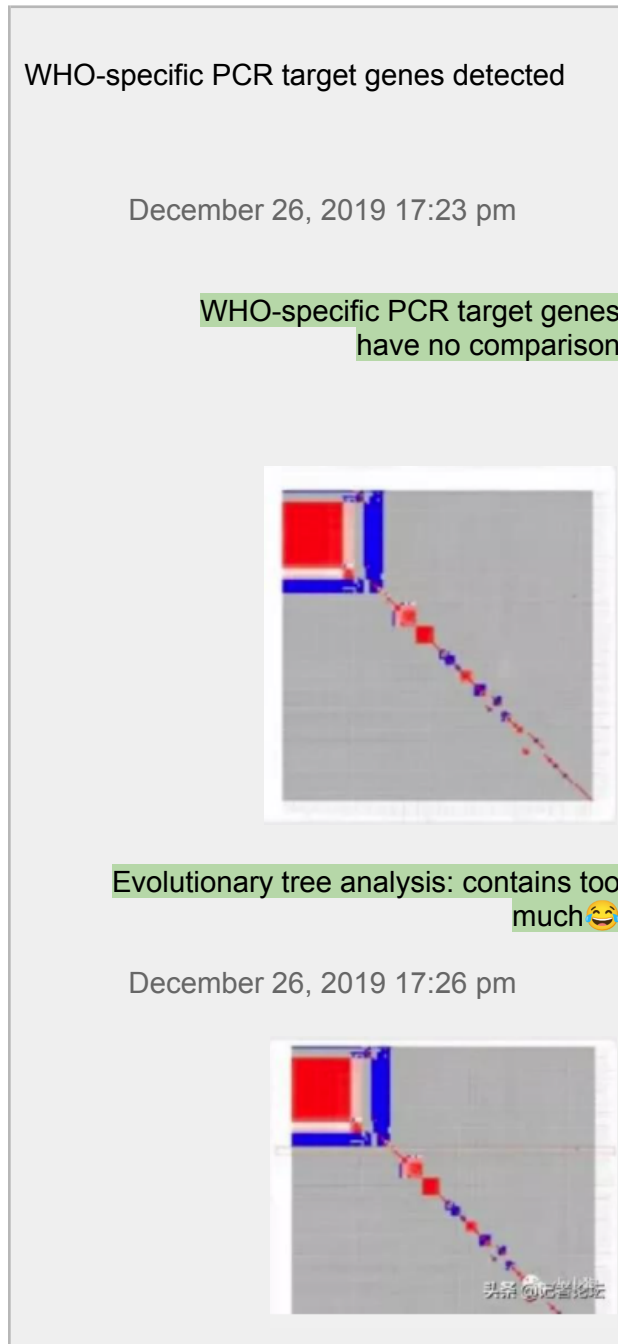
WHO-specific PCR target genes detected

December 26, 2019 17:23 pm

WHO-specific PCR target genes have no comparison

Evolutionary tree analysis: contains too much😂

December 26, 2019 17:26 pm

头条 @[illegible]论坛